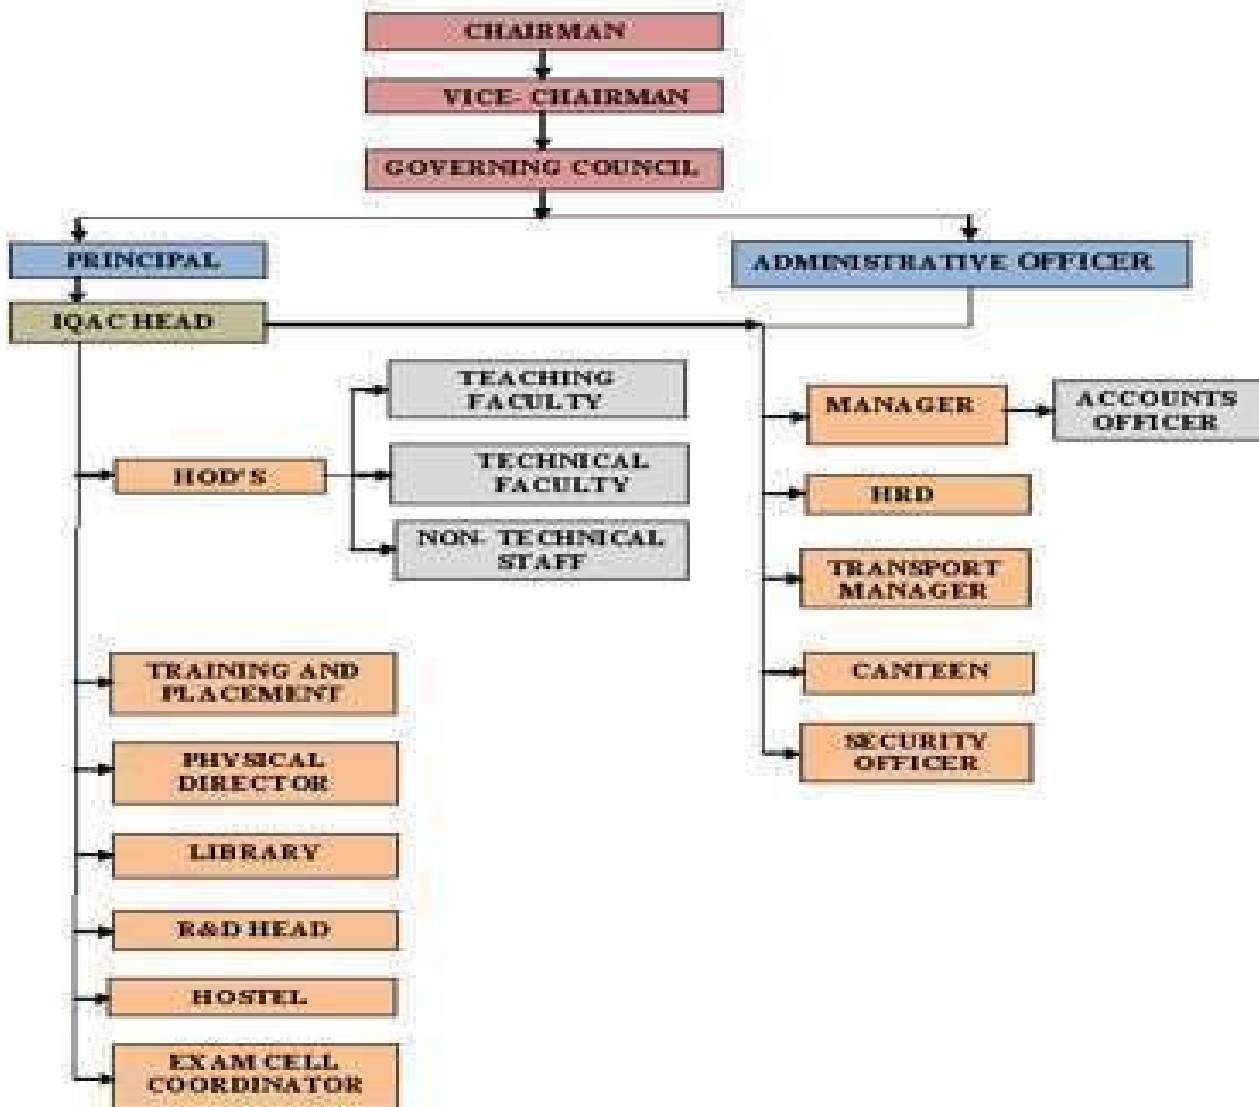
CHAIRMAN

VICE- CHAIRMAN

GOVERNING COUNCIL

PRINCIPAL

ADMINISTRATIVE OFFICER

IQAC HEAD

TEACHING FACULTY

TECHNICAL FACULTY

NON- TECHNICAL STAFF

HOD'S

MANAGER

ACCOUNTS OFFICER

HRD

TRANSPORT MANAGER

CANTEEN

SECURITY OFFICER

TRAINING AND PLACEMENT

PHYSICAL DIRECTOR

LIBRARY

R&D HEAD

HOSTEL

EXAM CELL COORDINATOR